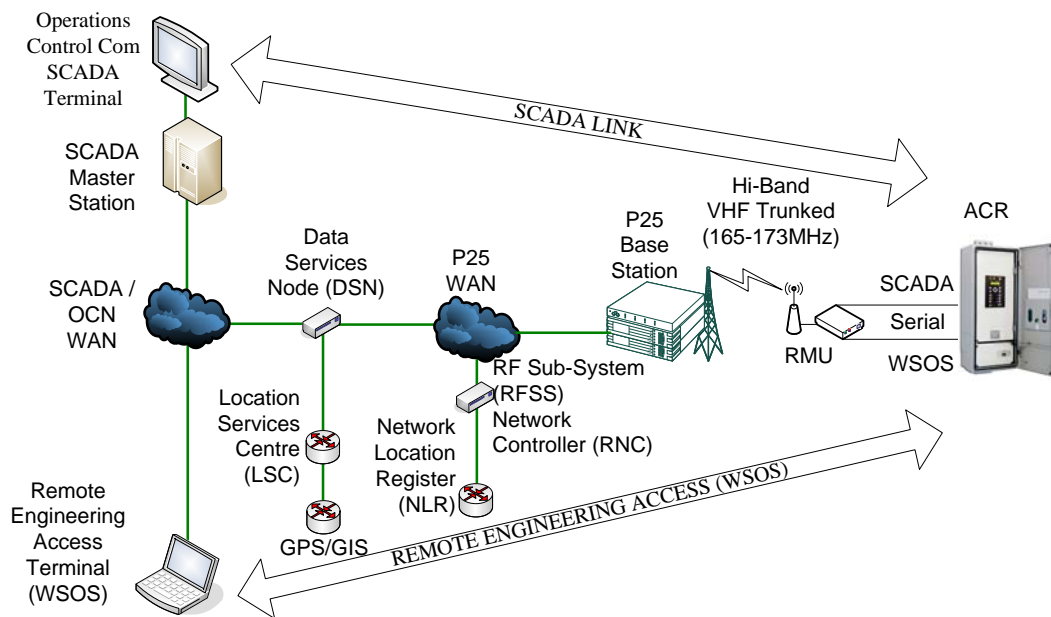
Operations Control Com SCADA Terminal

SCADA LINK

SCADA Master Station

Hi-Band VHF Trunked (165-173MHz)

ACR

Data Services Node (DSN)

P25 WAN

P25 Base Station

SCADA / OCN WAN

SCADA

Serial

RMU

WSOS

RF Sub-System (RFSS)

Network Controller (RNC)

Location Services Centre (LSC)

Network Location Register (NLR)

Remote Engineering Access Terminal (WSOS)

GPS/GIS

REMOTE ENGINEERING ACCESS (WSOS)